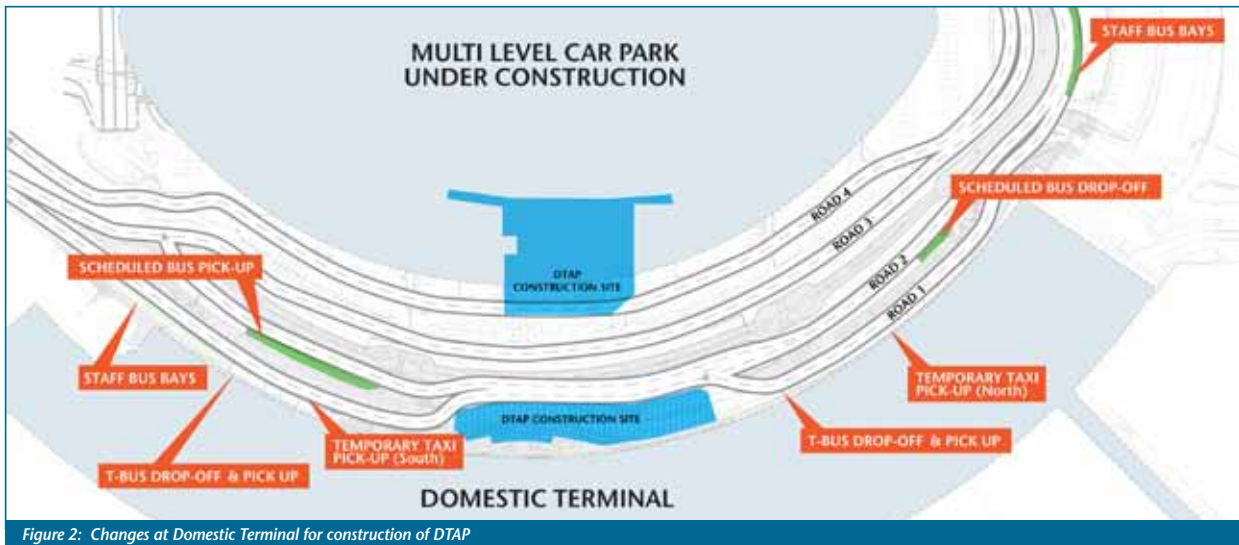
MULTI LEVEL CAR PARK
UNDER CONSTRUCTION

STAFF BUS BAYS

SCHEDULED BUS DROP-OFF

ROAD 4
ROAD 3
ROAD 2
ROAD 1

DTAP CONSTRUCTION SITE

SCHEDULED BUS PICK-UP

STAFF BUS BAYS

TEMPORARY TAXI PICK-UP (North)

DTAP CONSTRUCTION SITE

T-BUS DROP-OFF & PICK UP

TEMPORARY TAXI PICK-UP (South)

T-BUS DROP-OFF & PICK UP

DOMESTIC TERMINAL

Figure 2: Changes at Domestic Terminal for construction of DTAP